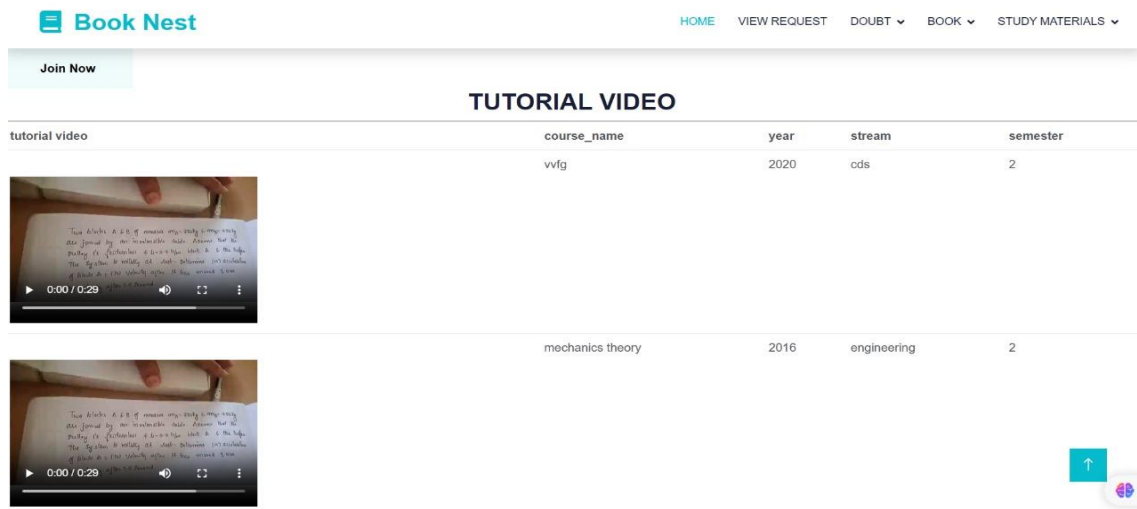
Book Nest

HOME VIEW REQUEST DOUBT ⌄ BOOK ⌄ STUDY MATERIALS ⌄

Join Now

TUTORIAL VIDEO

| tutorial video | course_name | year | stream | semester |
|---|---|---|---|---|
| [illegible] ▶ 0:00 / 0:29 | vvfg | 2020 | cds | 2 |
| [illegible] ▶ 0:00 / 0:29 | mechanics theory | 2016 | engineering | 2 |

↑